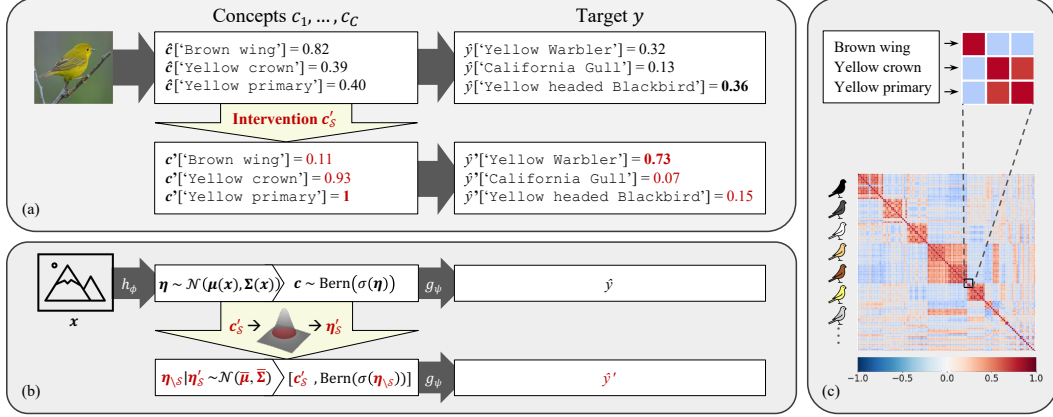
Concepts $c_1, \dots, c_C$

Target $y$

$\hat{\boldsymbol{c}}$['Brown wing'] = 0.82
$\hat{\boldsymbol{c}}$['Yellow crown'] = 0.39
$\hat{\boldsymbol{c}}$['Yellow primary'] = 0.40

$\hat{y}$['Yellow Warbler'] = 0.32
$\hat{y}$['California Gull'] = 0.13
$\hat{y}$['Yellow headed Blackbird'] = **0.36**

Intervention $\boldsymbol{c}'_{\mathcal{S}}$

$\boldsymbol{c}'$['Brown wing'] = 0.11
$\boldsymbol{c}'$['Yellow crown'] = 0.93
$\boldsymbol{c}'$['Yellow primary'] = **1**

$\hat{y}'$['Yellow Warbler'] = **0.73**
$\hat{y}'$['California Gull'] = 0.07
$\hat{y}'$['Yellow headed Blackbird'] = 0.15

(a)

$h_\phi$

$\boldsymbol{x}$

$\boldsymbol{\eta} \sim \mathcal{N}(\boldsymbol{\mu}(\boldsymbol{x}), \boldsymbol{\Sigma}(\boldsymbol{x}))$

$\boldsymbol{c} \sim \text{Bern}(\sigma(\boldsymbol{\eta}))$

$g_\psi$

$\hat{y}$

$\boldsymbol{c}'_{\mathcal{S}} \rightarrow$ $\rightarrow \boldsymbol{\eta}'_{\mathcal{S}}$

$\boldsymbol{\eta}_{\setminus\mathcal{S}} | \boldsymbol{\eta}'_{\mathcal{S}} \sim \mathcal{N}(\bar{\boldsymbol{\mu}}, \bar{\boldsymbol{\Sigma}})$

$[\boldsymbol{c}'_{\mathcal{S}}, \text{Bern}(\sigma(\boldsymbol{\eta}_{\setminus\mathcal{S}}))]$

$g_\psi$

$\hat{y}'$

(b)

Brown wing
Yellow crown
Yellow primary

−1.0 −0.5 0.0 0.5 1.0

(c)